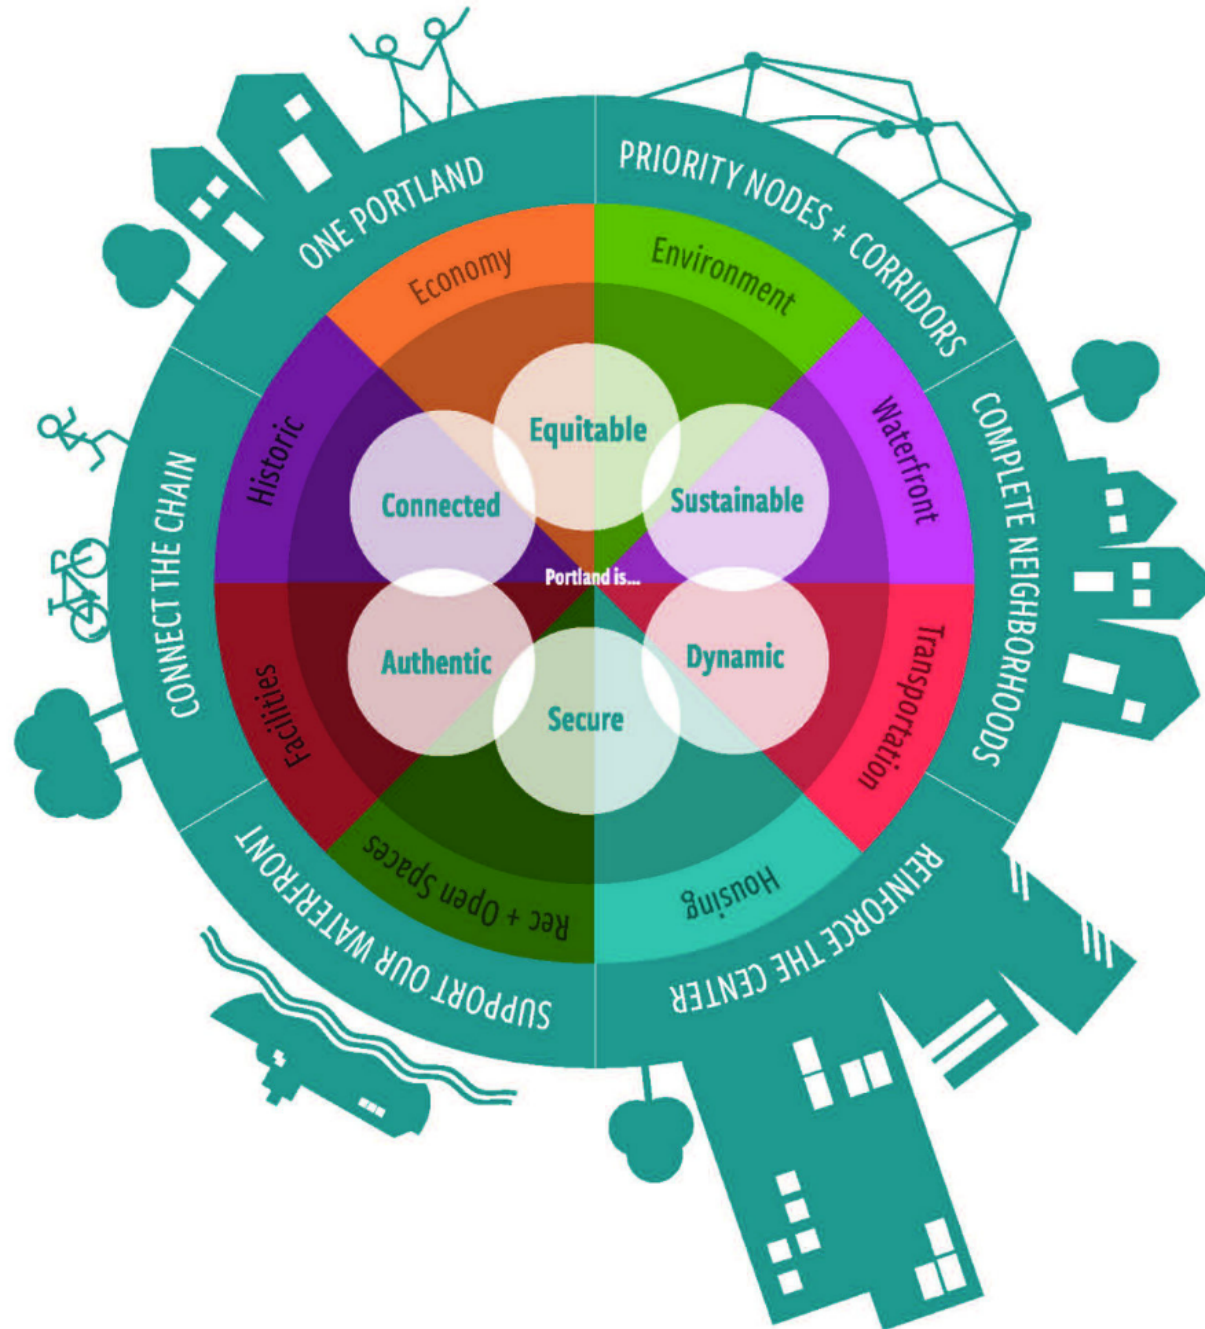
ONE PORTLAND

PRIORITY NODES + CORRIDORS

COMPLETE NEIGHBORHOODS

REINFORCE THE CENTER

SUPPORT OUR WATERFRONT

CONNECT THE CHAIN

Economy

Environment

Waterfront

Transportation

Housing

Rec + Open Spaces

Facilities

Historic

Equitable

Connected

Sustainable

Portland is...

Authentic

Dynamic

Secure